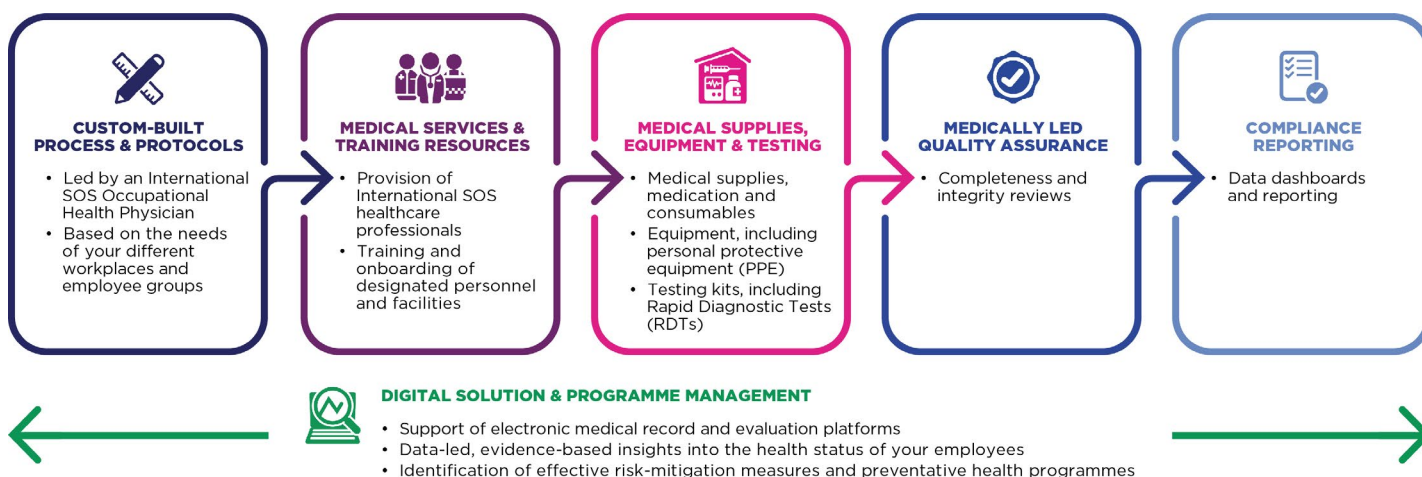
CUSTOM-BUILT PROCESS & PROTOCOLS

• Led by an International SOS Occupational Health Physician
• Based on the needs of your different workplaces and employee groups

MEDICAL SERVICES & TRAINING RESOURCES

• Provision of International SOS healthcare professionals
• Training and onboarding of designated personnel and facilities

MEDICAL SUPPLIES, EQUIPMENT & TESTING

• Medical supplies, medication and consumables
• Equipment, including personal protective equipment (PPE)
• Testing kits, including Rapid Diagnostic Tests (RDTs)

MEDICALLY LED QUALITY ASSURANCE

• Completeness and integrity reviews

COMPLIANCE REPORTING

• Data dashboards and reporting

DIGITAL SOLUTION & PROGRAMME MANAGEMENT

• Support of electronic medical record and evaluation platforms
• Data-led, evidence-based insights into the health status of your employees
• Identification of effective risk-mitigation measures and preventative health programmes